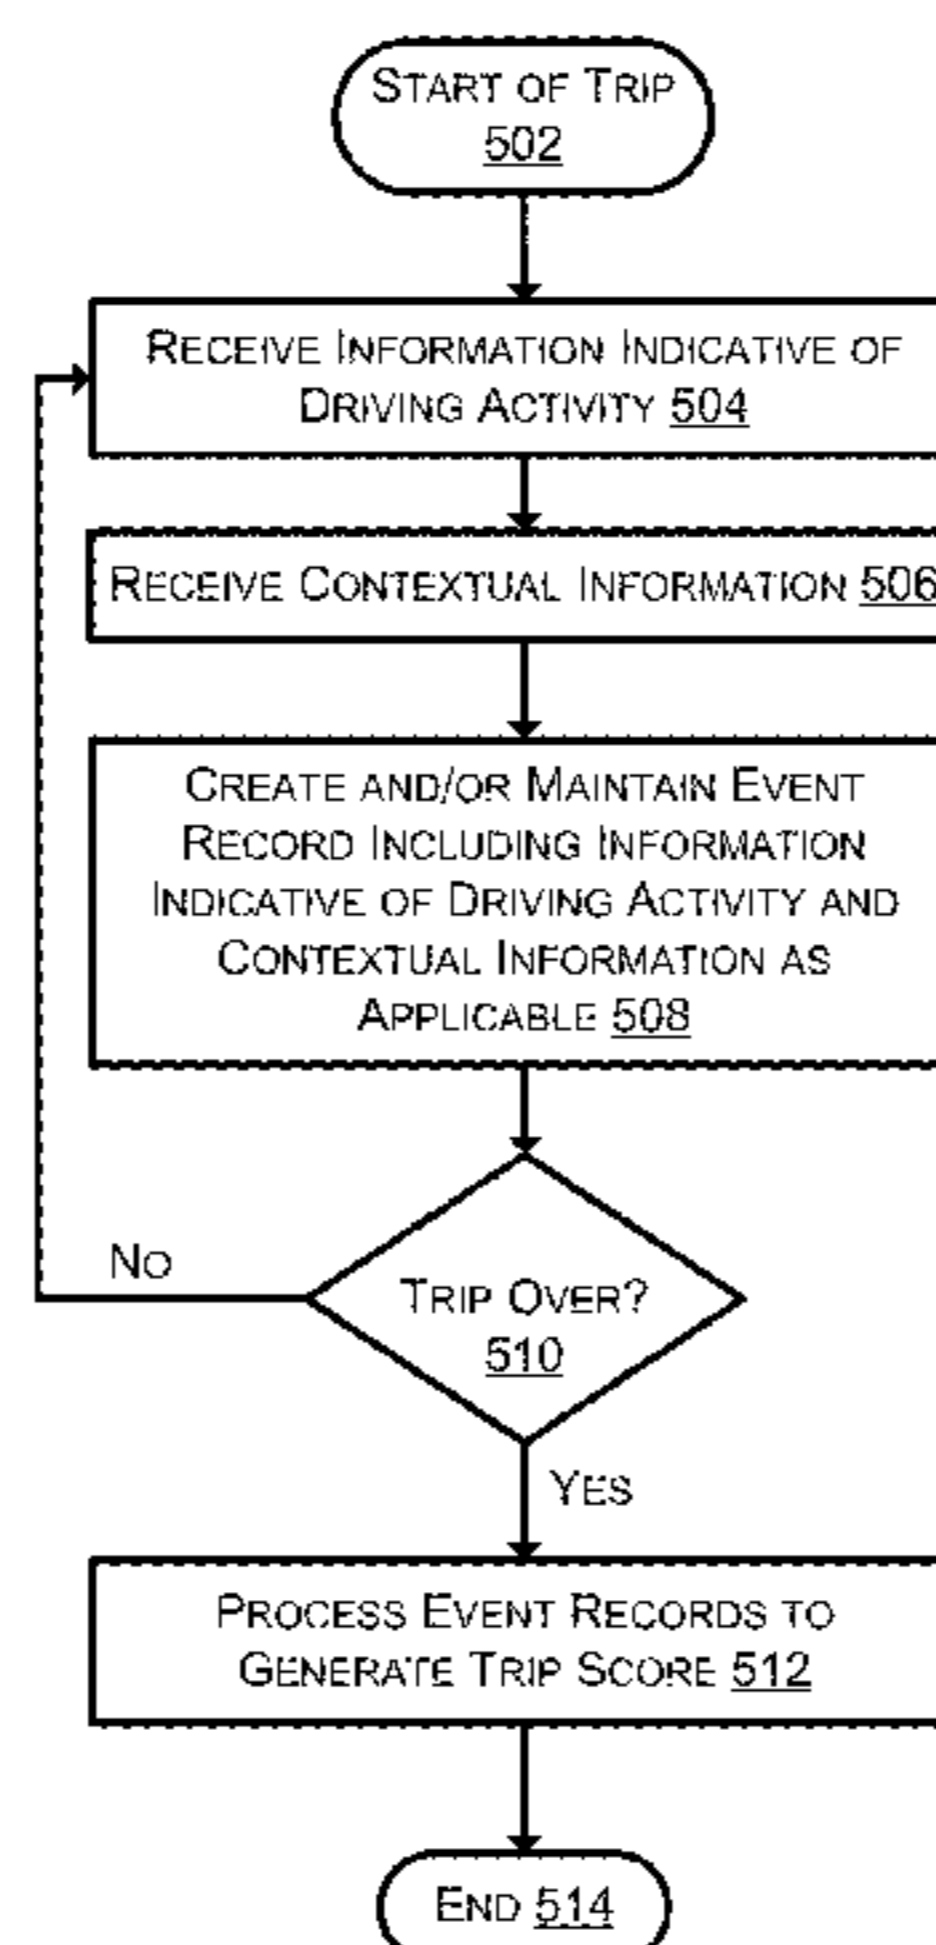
START OF TRIP
502

RECEIVE INFORMATION INDICATIVE OF DRIVING ACTIVITY 504

RECEIVE CONTEXTUAL INFORMATION 506

CREATE AND/OR MAINTAIN EVENT RECORD INCLUDING INFORMATION INDICATIVE OF DRIVING ACTIVITY AND CONTEXTUAL INFORMATION AS APPLICABLE 508

NO

TRIP OVER?
510

YES

PROCESS EVENT RECORDS TO GENERATE TRIP SCORE 512

END 514